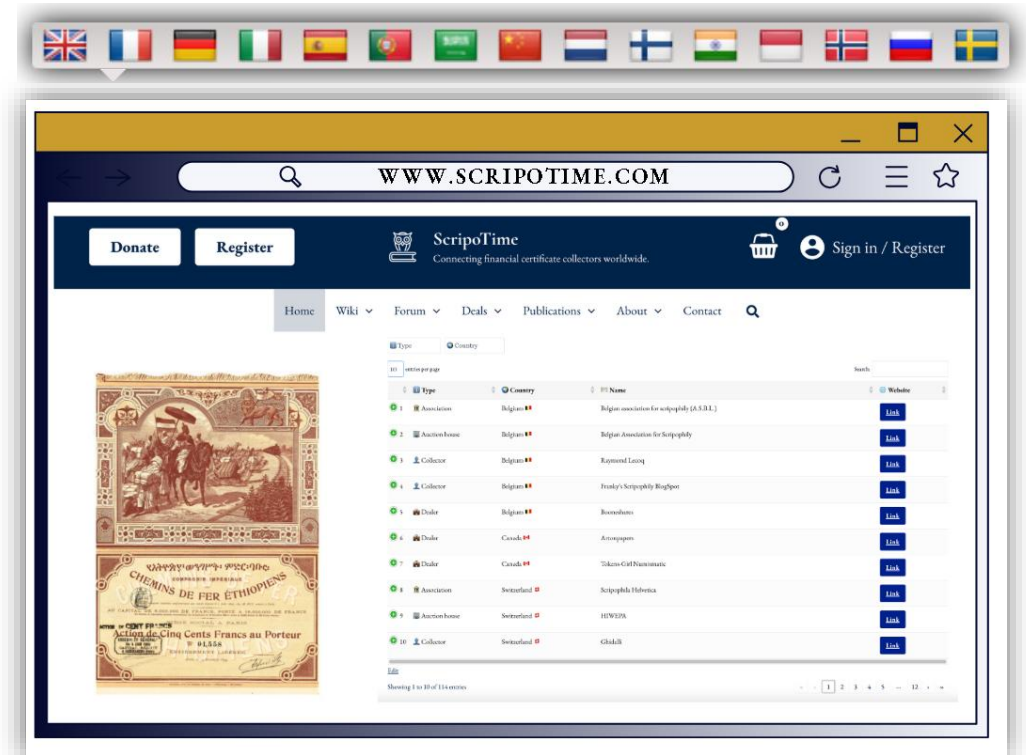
WWW.SCRIPOTIME.COM

Donate Register

ScripoTime
Connecting financial certificate collectors worldwide.

0

Sign in / Register

Home Wiki Forum Deals Publications About Contact

Type Country

10 entries per page Search:

| | Type | Country | Name | Website |
|---|---|---|---|---|
| 1 | Association | Belgium | Belgian association for scripophily (A.S.B.L.) | Link |
| 2 | Auction house | Belgium | Belgian Association for Scripophily | Link |
| 3 | Collector | Belgium | Raymond Lecoq | Link |
| 4 | Collector | Belgium | Franky's Scripophily BlogSpot | Link |
| 5 | Dealer | Belgium | Boonenhuys | Link |
| 6 | Dealer | Canada | Artcoupapers | Link |
| 7 | Dealer | Canada | Tokens-Girl Numismatic | Link |
| 8 | Association | Switzerland | Scripophila Helvetica | Link |
| 9 | Auction house | Switzerland | HIWEPA | Link |
| 10 | Collector | Switzerland | Ghidelli | Link |

Edit

Showing 1 to 10 of 114 entries

1 2 3 4 5 ... 12

COMPAGNIE IMPÉRIALE
CHEMINS DE FER ÉTHIOPIENS
Action de Cinq Cents Francs au Porteur
N° 01558
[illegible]